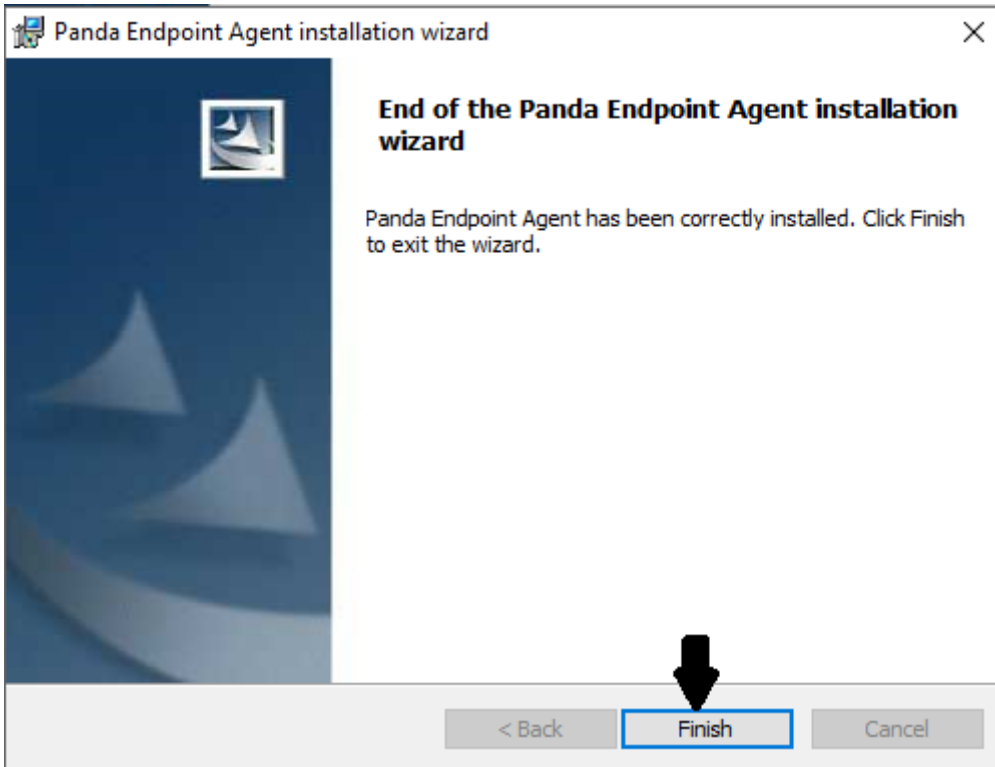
Panda Endpoint Agent installation wizard

×

End of the Panda Endpoint Agent installation wizard

Panda Endpoint Agent has been correctly installed. Click Finish to exit the wizard.

< Back

Finish

Cancel